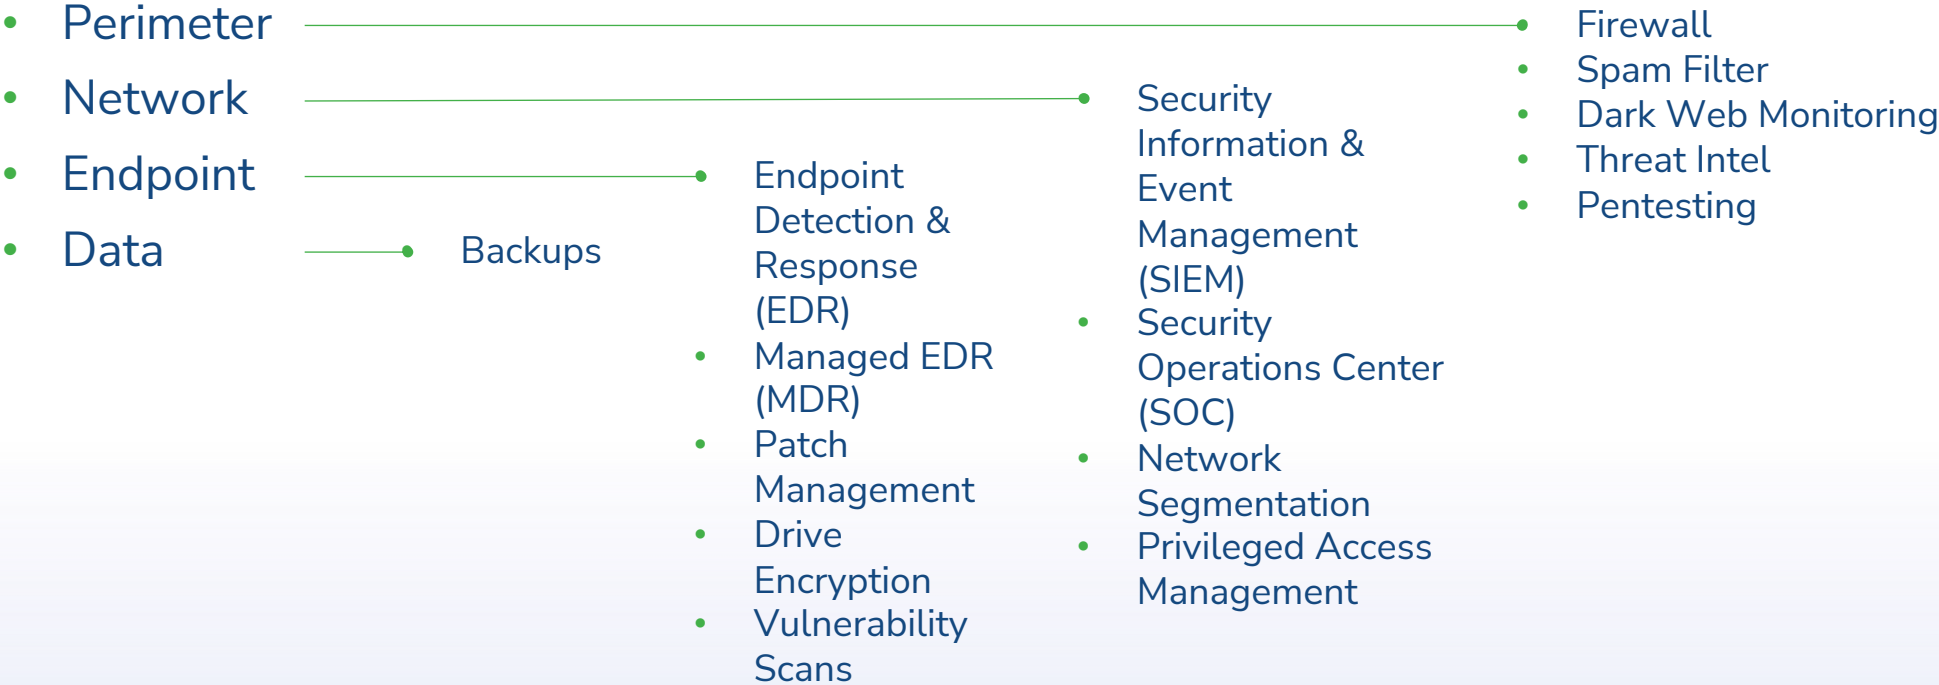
- Perimeter
- Network
- Endpoint
- Data

Backups

- Endpoint Detection & Response (EDR)
- Managed EDR (MDR)
- Patch Management
- Drive Encryption
- Vulnerability Scans

- Security Information & Event Management (SIEM)
- Security Operations Center (SOC)
- Network Segmentation
- Privileged Access Management

- Firewall
- Spam Filter
- Dark Web Monitoring
- Threat Intel
- Pentesting